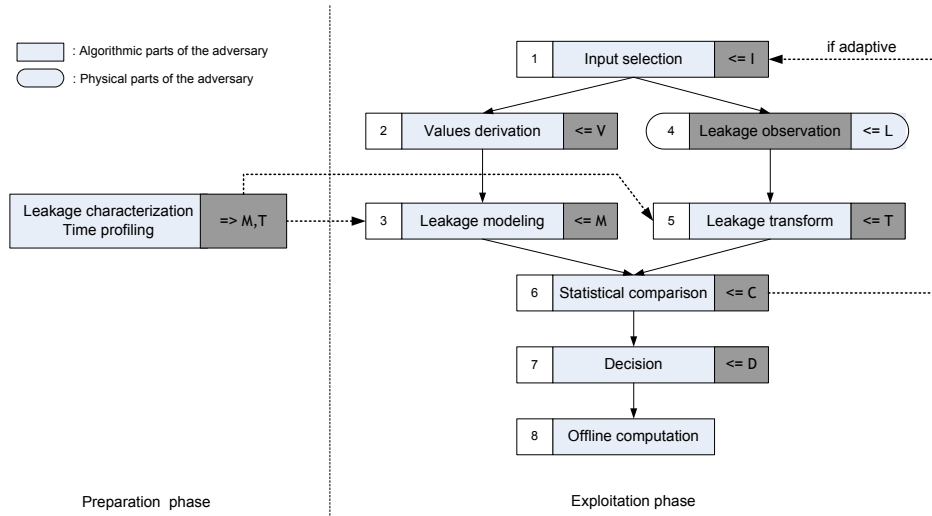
: Algorithmic parts of the adversary
: Physical parts of the adversary

1 Input selection <= I
if adaptive

2 Values derivation <= V

4 Leakage observation <= L

Leakage characterization
Time profiling
=> M,T

3 Leakage modeling <= M

5 Leakage transform <= T

6 Statistical comparison <= C

7 Decision <= D

8 Offline computation

Preparation phase

Exploitation phase